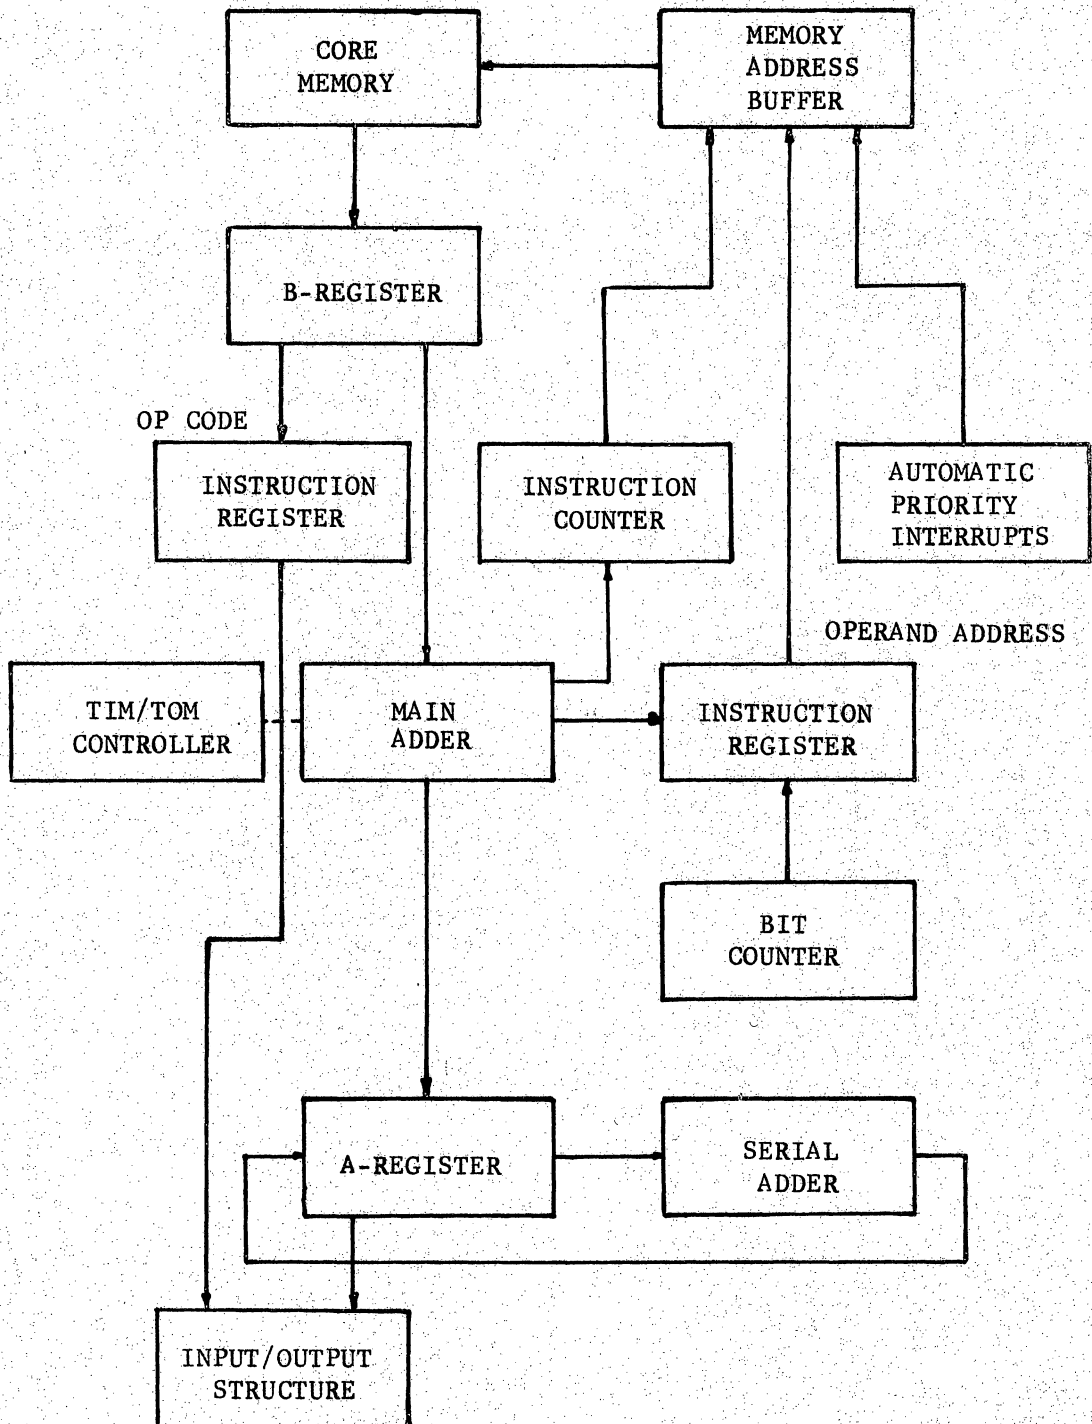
CORE MEMORY

MEMORY ADDRESS BUFFER

B-REGISTER

OP CODE

INSTRUCTION REGISTER

INSTRUCTION COUNTER

AUTOMATIC PRIORITY INTERRUPTS

OPERAND ADDRESS

TIM/TOM CONTROLLER

MAIN ADDER

INSTRUCTION REGISTER

BIT COUNTER

A-REGISTER

SERIAL ADDER

INPUT/OUTPUT STRUCTURE